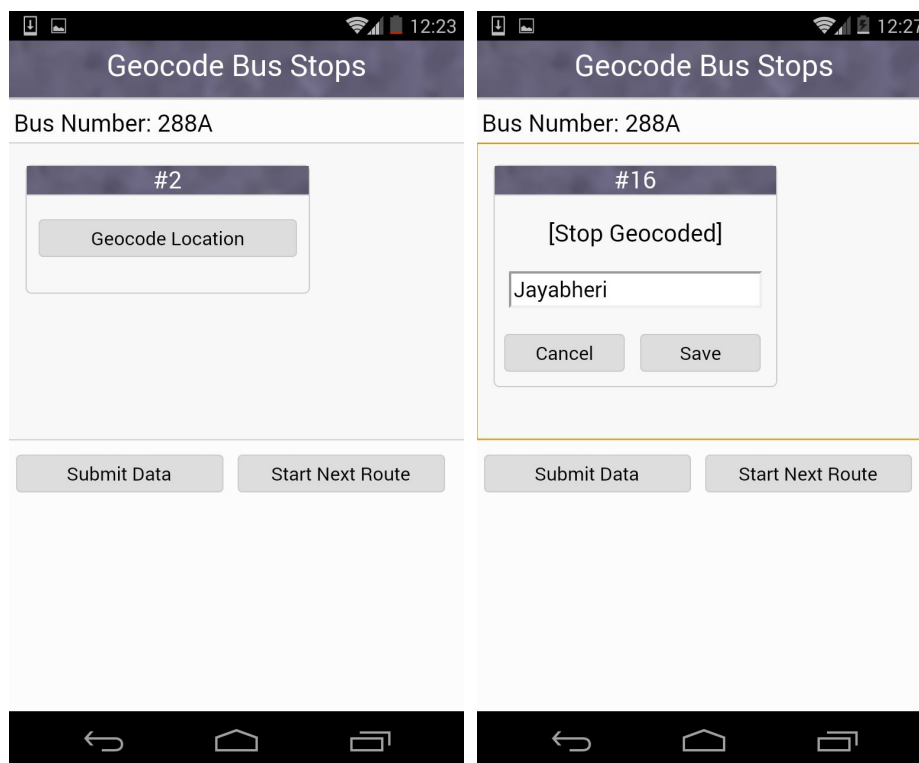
12:23

Geocode Bus Stops

Bus Number: 288A

#2

Geocode Location

Submit Data

Start Next Route

12:27

Geocode Bus Stops

Bus Number: 288A

#16

[Stop Geocoded]

Jayabheri

Cancel

Save

Submit Data

Start Next Route